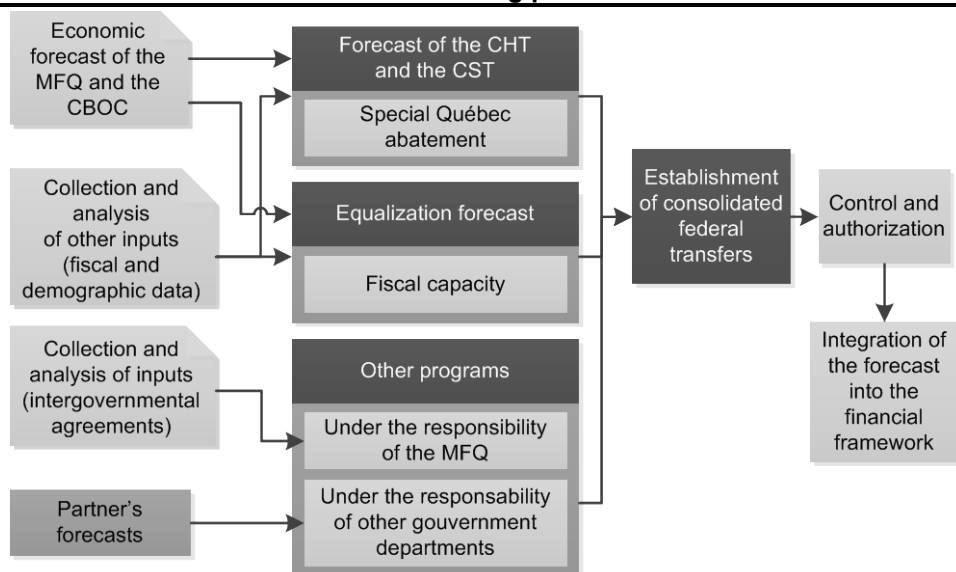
Economic forecast of the MFQ and the CBOC

Collection and analysis of other inputs (fiscal and demographic data)

Collection and analysis of inputs (intergovernmental agreements)

Partner's forecasts

Forecast of the CHT and the CST

Special Québec abatement

Equalization forecast

Fiscal capacity

Other programs

Under the responsibility of the MFQ

Under the responsability of other gouvernment departments

Establishment of consolidated federal transfers

Control and authorization

Integration of the forecast into the financial framework